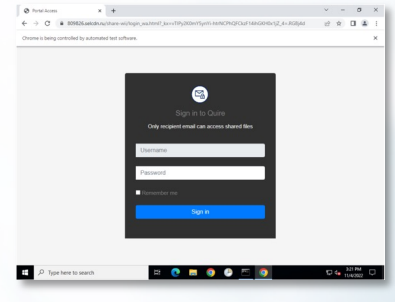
Portal Access
809826.sekdn.eu/share-wx/login_wa.html?_bs=cTiPy2K0mY5yrrH-hhNCPhQFCIuF-N4hGKHDx1jZ_4=-XG8pkd

Chrome is being controlled by automated test software.

Sign in to Quire

Only recipient email can access shared files

Username

Password

Remember me

Sign in

Type here to search

3:21 PM
11/4/2022